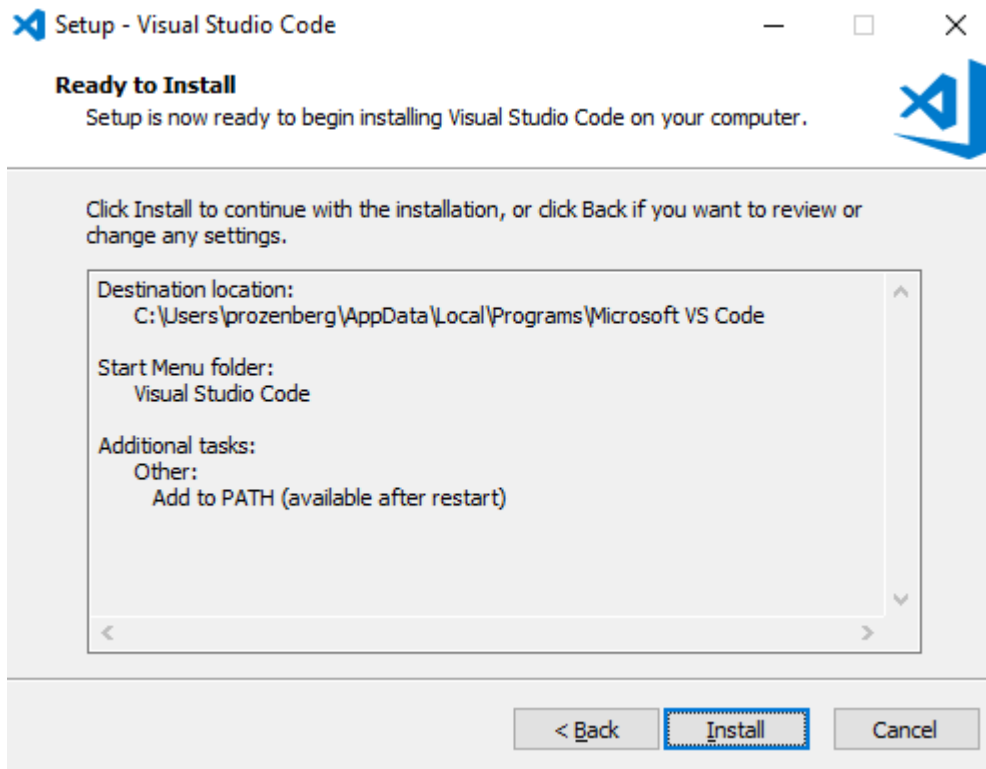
Setup - Visual Studio Code

Ready to Install
Setup is now ready to begin installing Visual Studio Code on your computer.

Click Install to continue with the installation, or click Back if you want to review or change any settings.

Destination location:
C:\Users\prozenberg\AppData\Local\Programs\Microsoft VS Code

Start Menu folder:
Visual Studio Code

Additional tasks:
Other:
Add to PATH (available after restart)

< Back
Install
Cancel